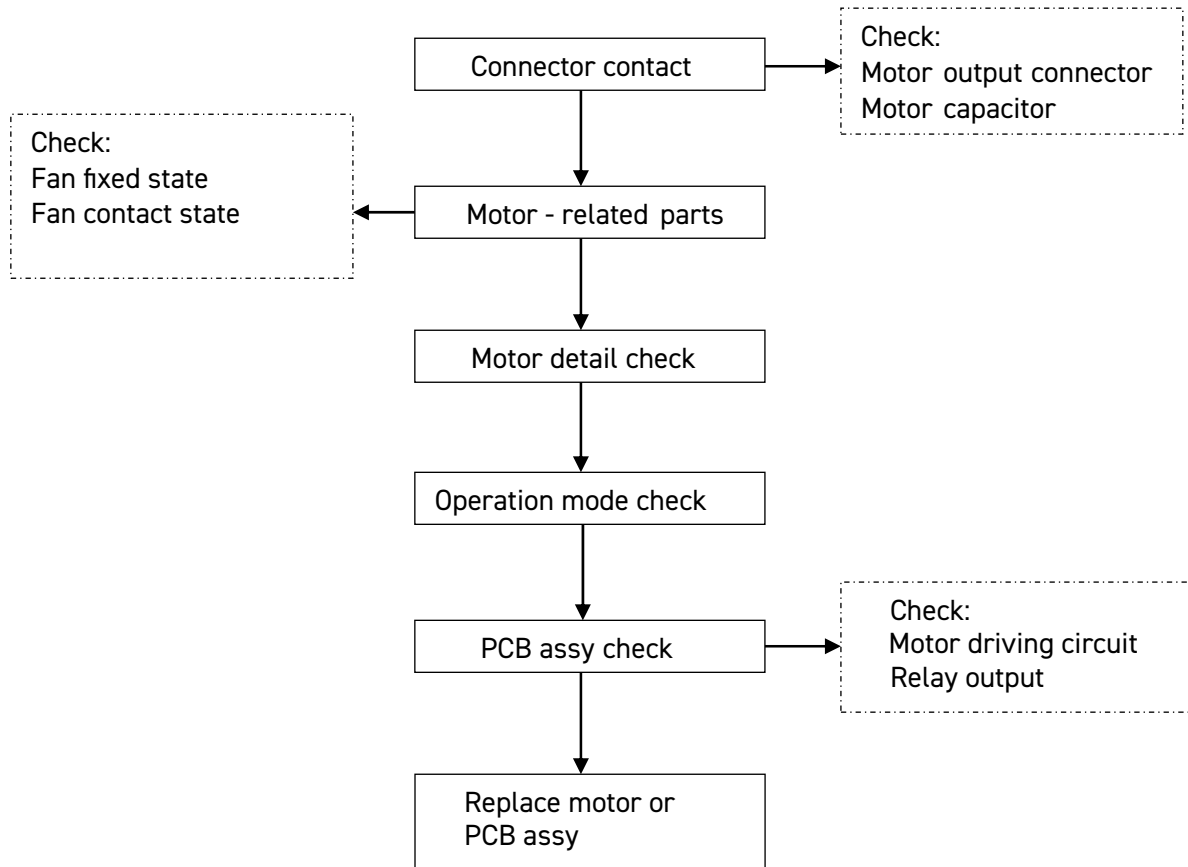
Connector contact

Check:
Motor output connector
Motor capacitor

Check:
Fan fixed state
Fan contact state

Motor - related parts

Motor detail check

Operation mode check

PCB assy check

Check:
Motor driving circuit
Relay output

Replace motor or PCB assy